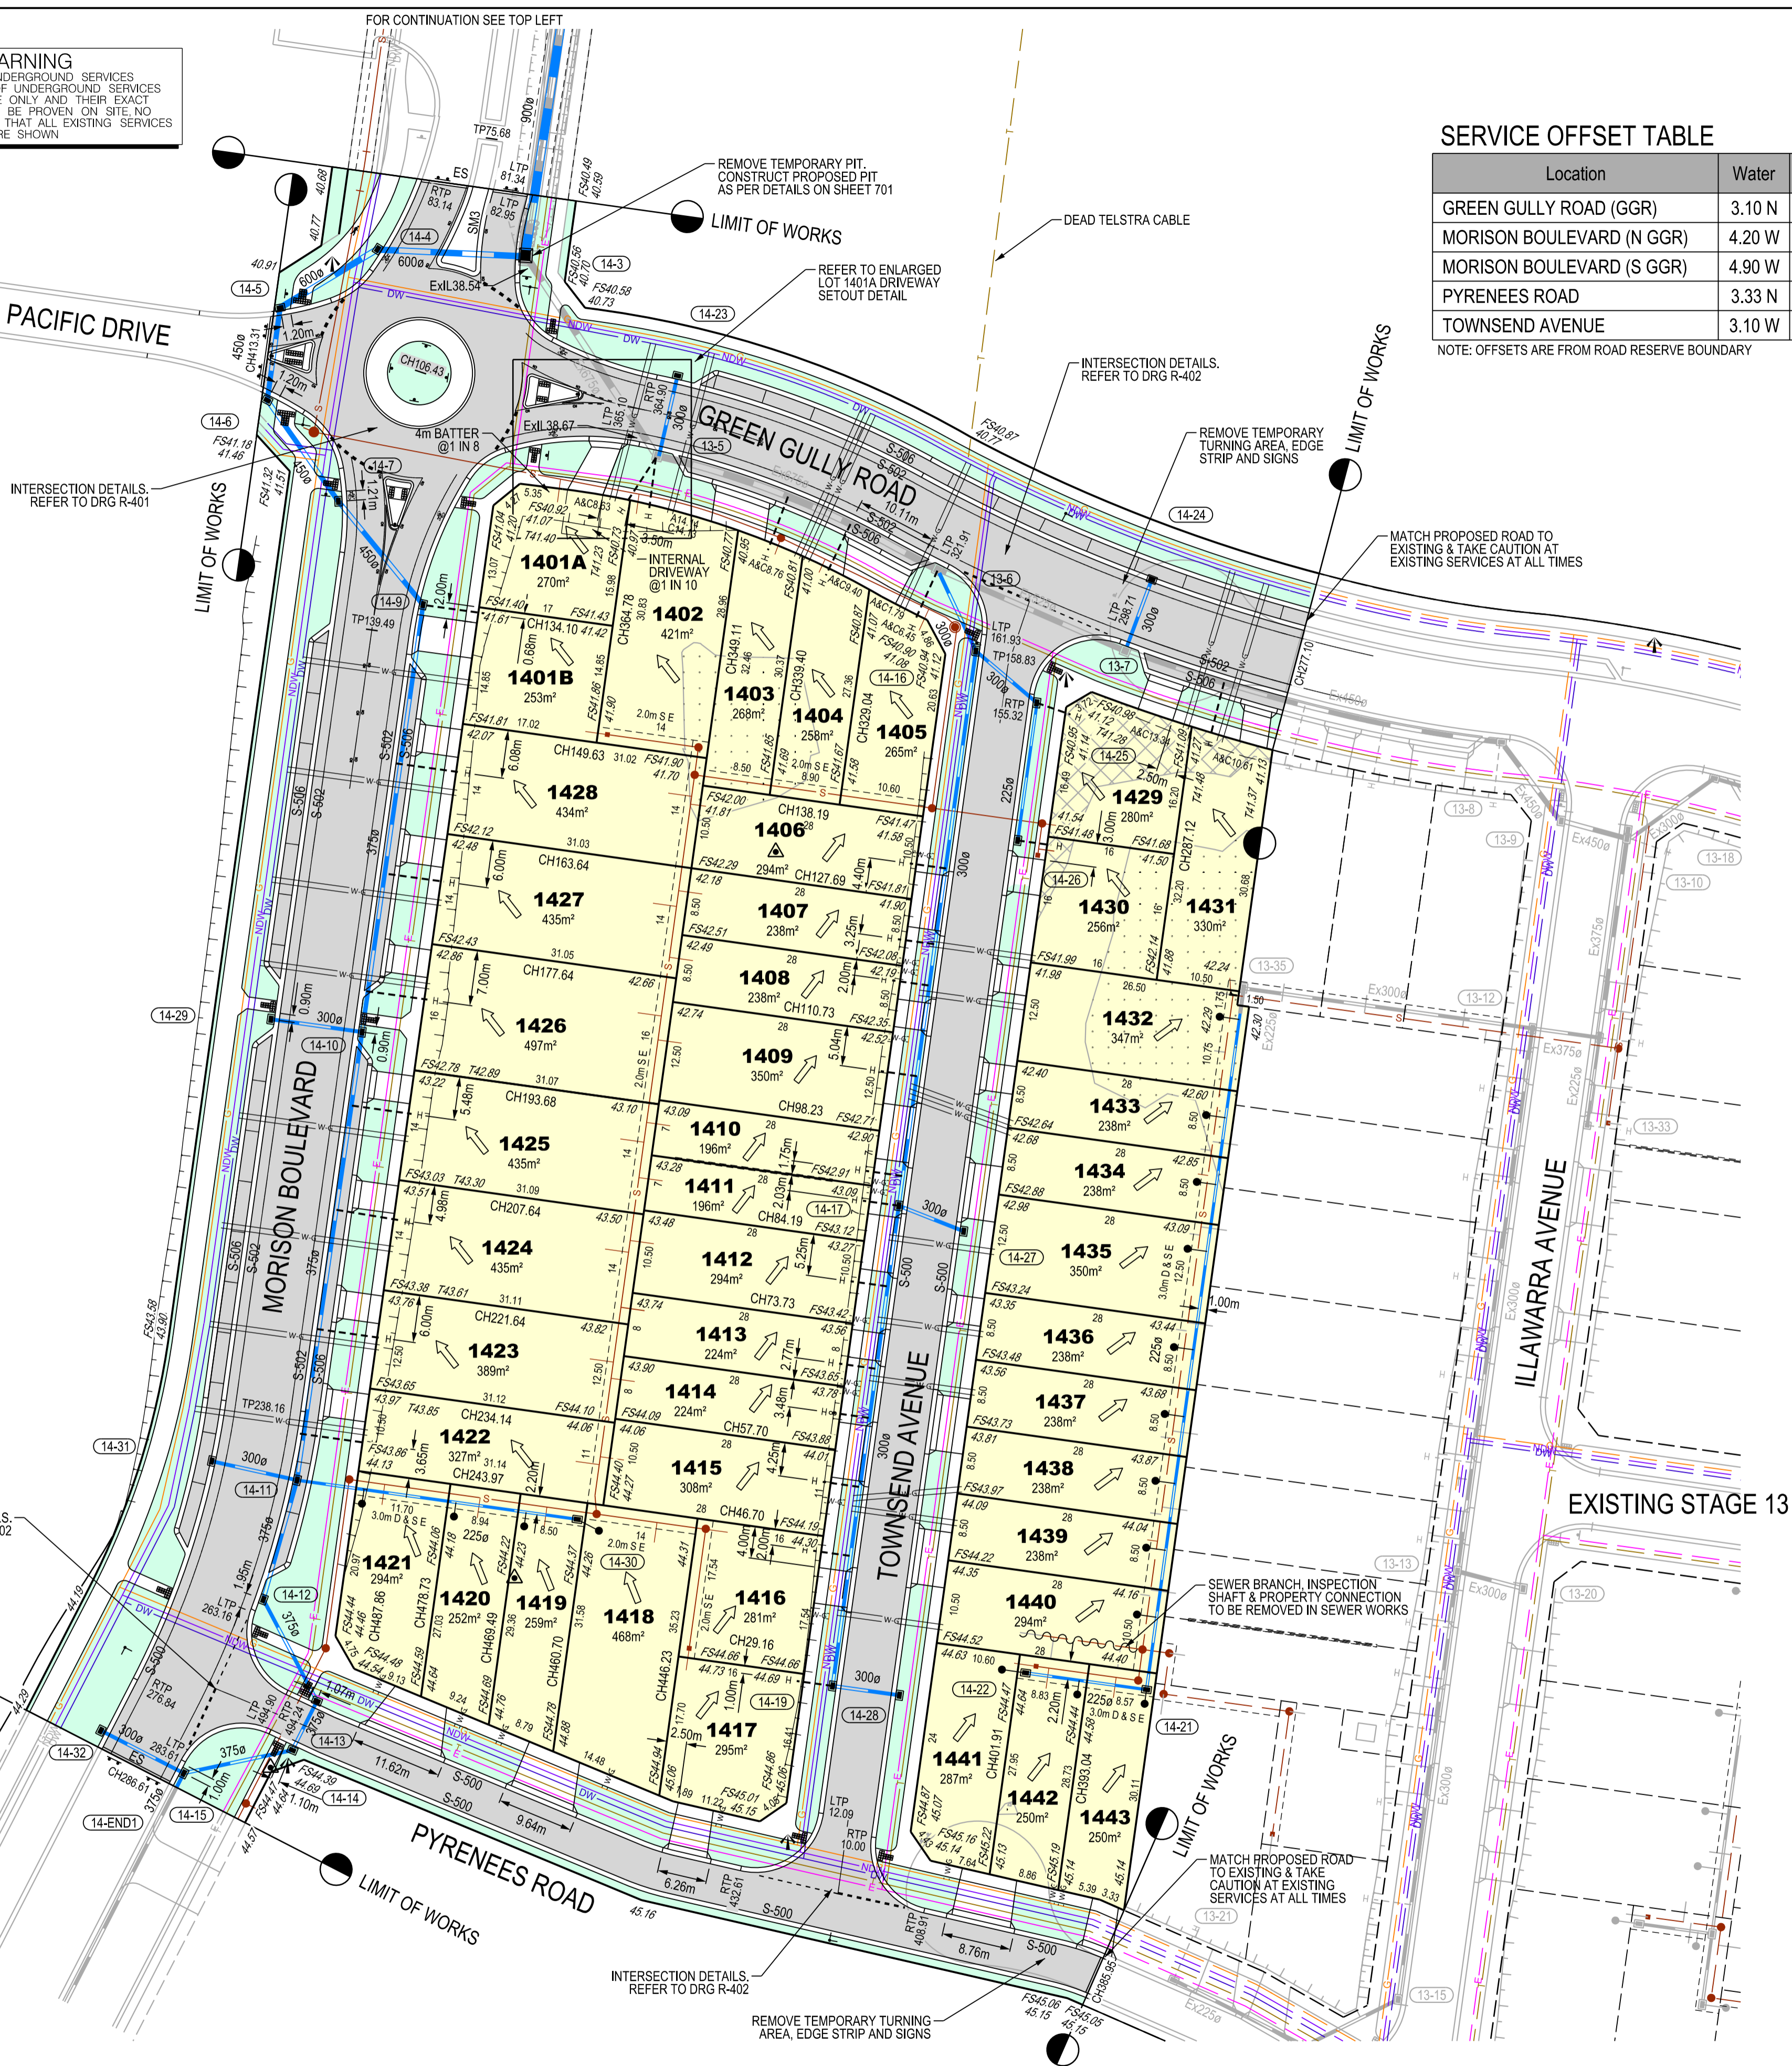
FOR CONTINUATION SEE TOP LEFT

ARNING
UNDERGROUND SERVICES
F UNDERGROUND SERVICES
E ONLY AND THEIR EXACT
BE PROVEN ON SITE. NO
THAT ALL EXISTING SERVICES
RE SHOWN

SERVICE OFFSET TABLE

| Location | Water |
|---|---|
| GREEN GULLY ROAD (GGR) | 3.10 N |
| MORISON BOULEVARD (N GGR) | 4.20 W |
| MORISON BOULEVARD (S GGR) | 4.90 W |
| PYRENEES ROAD | 3.33 N |
| TOWNSEND AVENUE | 3.10 W |

NOTE: OFFSETS ARE FROM ROAD RESERVE BOUNDARY

REMOVE TEMPORARY PIT. CONSTRUCT PROPOSED PIT AS PER DETAILS ON SHEET 701

LIMIT OF WORKS

DEAD TELSTRA CABLE

REFER TO ENLARGED LOT 1401A DRIVEWAY SETOUT DETAIL

INTERSECTION DETAILS. REFER TO DRG R-402

REMOVE TEMPORARY TURNING AREA, EDGE STRIP AND SIGNS

LIMIT OF WORKS

MATCH PROPOSED ROAD TO EXISTING & TAKE CAUTION AT EXISTING SERVICES AT ALL TIMES

PACIFIC DRIVE

GREEN GULLY ROAD

INTERSECTION DETAILS. REFER TO DRG R-401

LIMIT OF WORKS

4m BATTER @1 IN 8

INTERNAL DRIVEWAY @1 IN 10

1401A 270m²
1401B 253m²
1402 421m²
1403 268m²
1404 258m²
1405 265m²
1406 294m²
1407 238m²
1408 238m²
1409 350m²
1410 196m²
1411 196m²
1412 294m²
1413 224m²
1414 224m²
1415 308m²
1416 281m²
1417 295m²
1418 468m²
1419 259m²
1420 252m²
1421 294m²
1422 327m²
1423 389m²
1424 435m²
1425 435m²
1426 497m²
1427 435m²
1428 434m²
1429 280m²
1430 256m²
1431 330m²
1432 347m²
1433 238m²
1434 238m²
1435 350m²
1436 238m²
1437 238m²
1438 238m²
1439 238m²
1440 294m²
1441 287m²
1442 250m²
1443 250m²

MORISON BOULEVARD

TOWNSEND AVENUE

ILLAWARRA AVENUE

EXISTING STAGE 13

SEWER BRANCH, INSPECTION SHAFT & PROPERTY CONNECTION TO BE REMOVED IN SEWER WORKS

LIMIT OF WORKS

MATCH PROPOSED ROAD TO EXISTING & TAKE CAUTION AT EXISTING SERVICES AT ALL TIMES

PYRENEES ROAD

LIMIT OF WORKS

INTERSECTION DETAILS. REFER TO DRG R-402

REMOVE TEMPORARY TURNING AREA, EDGE STRIP AND SIGNS

14-1 14-3 14-4 14-5 14-6 14-7 14-9 14-10 14-11 14-12 14-13 14-14 14-15 14-16 14-17 14-19 14-21 14-22 14-23 14-24 14-25 14-26 14-27 14-28 14-29 14-30 14-31 14-32 14-END1 13-5 13-6 13-7 13-8 13-9 13-10 13-12 13-13 13-15 13-18 13-20 13-21 13-33 13-35